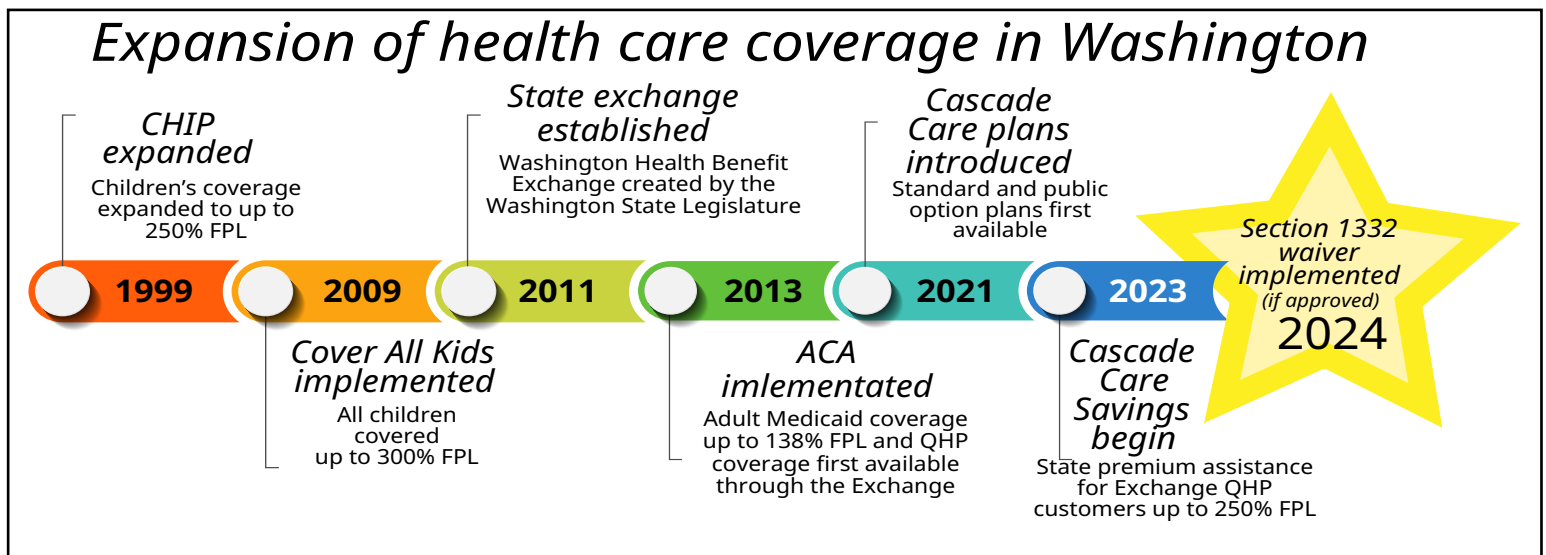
Expansion of health care coverage in Washington

CHIP expanded
Children's coverage expanded to up to 250% FPL

State exchange established
Washington Health Benefit Exchange created by the Washington State Legislature

Cascade Care plans introduced
Standard and public option plans first available

1999 2009 2011 2013 2021 2023

Section 1332 waiver implemented
(if approved)
2024

Cover All Kids implemented
All children covered up to 300% FPL

ACA imlementated
Adult Medicaid coverage up to 138% FPL and QHP coverage first available through the Exchange

Cascade Care Savings begin
State premium assistance for Exchange QHP customers up to 250% FPL